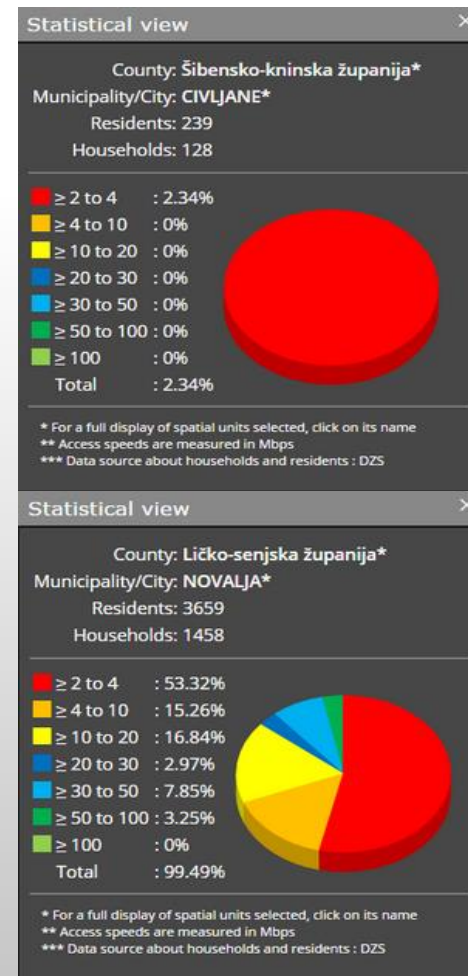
Statistical view

County: Šibensko-kninska županija*
Municipality/City: CIVLJANE*
Residents: 239
Households: 128

| | |
|---|---|
| ≥ 2 to 4 | : 2.34% |
| ≥ 4 to 10 | : 0% |
| ≥ 10 to 20 | : 0% |
| ≥ 20 to 30 | : 0% |
| ≥ 30 to 50 | : 0% |
| ≥ 50 to 100 | : 0% |
| ≥ 100 | : 0% |
| Total | : 2.34% |

* For a full display of spatial units selected, click on its name
** Access speeds are measured in Mbps
*** Data source about households and residents : DZS

Statistical view

County: Ličko-senjska županija*
Municipality/City: NOVALJA*
Residents: 3659
Households: 1458

| | |
|---|---|
| ≥ 2 to 4 | : 53.32% |
| ≥ 4 to 10 | : 15.26% |
| ≥ 10 to 20 | : 16.84% |
| ≥ 20 to 30 | : 2.97% |
| ≥ 30 to 50 | : 7.85% |
| ≥ 50 to 100 | : 3.25% |
| ≥ 100 | : 0% |
| Total | : 99.49% |

* For a full display of spatial units selected, click on its name
** Access speeds are measured in Mbps
*** Data source about households and residents : DZS